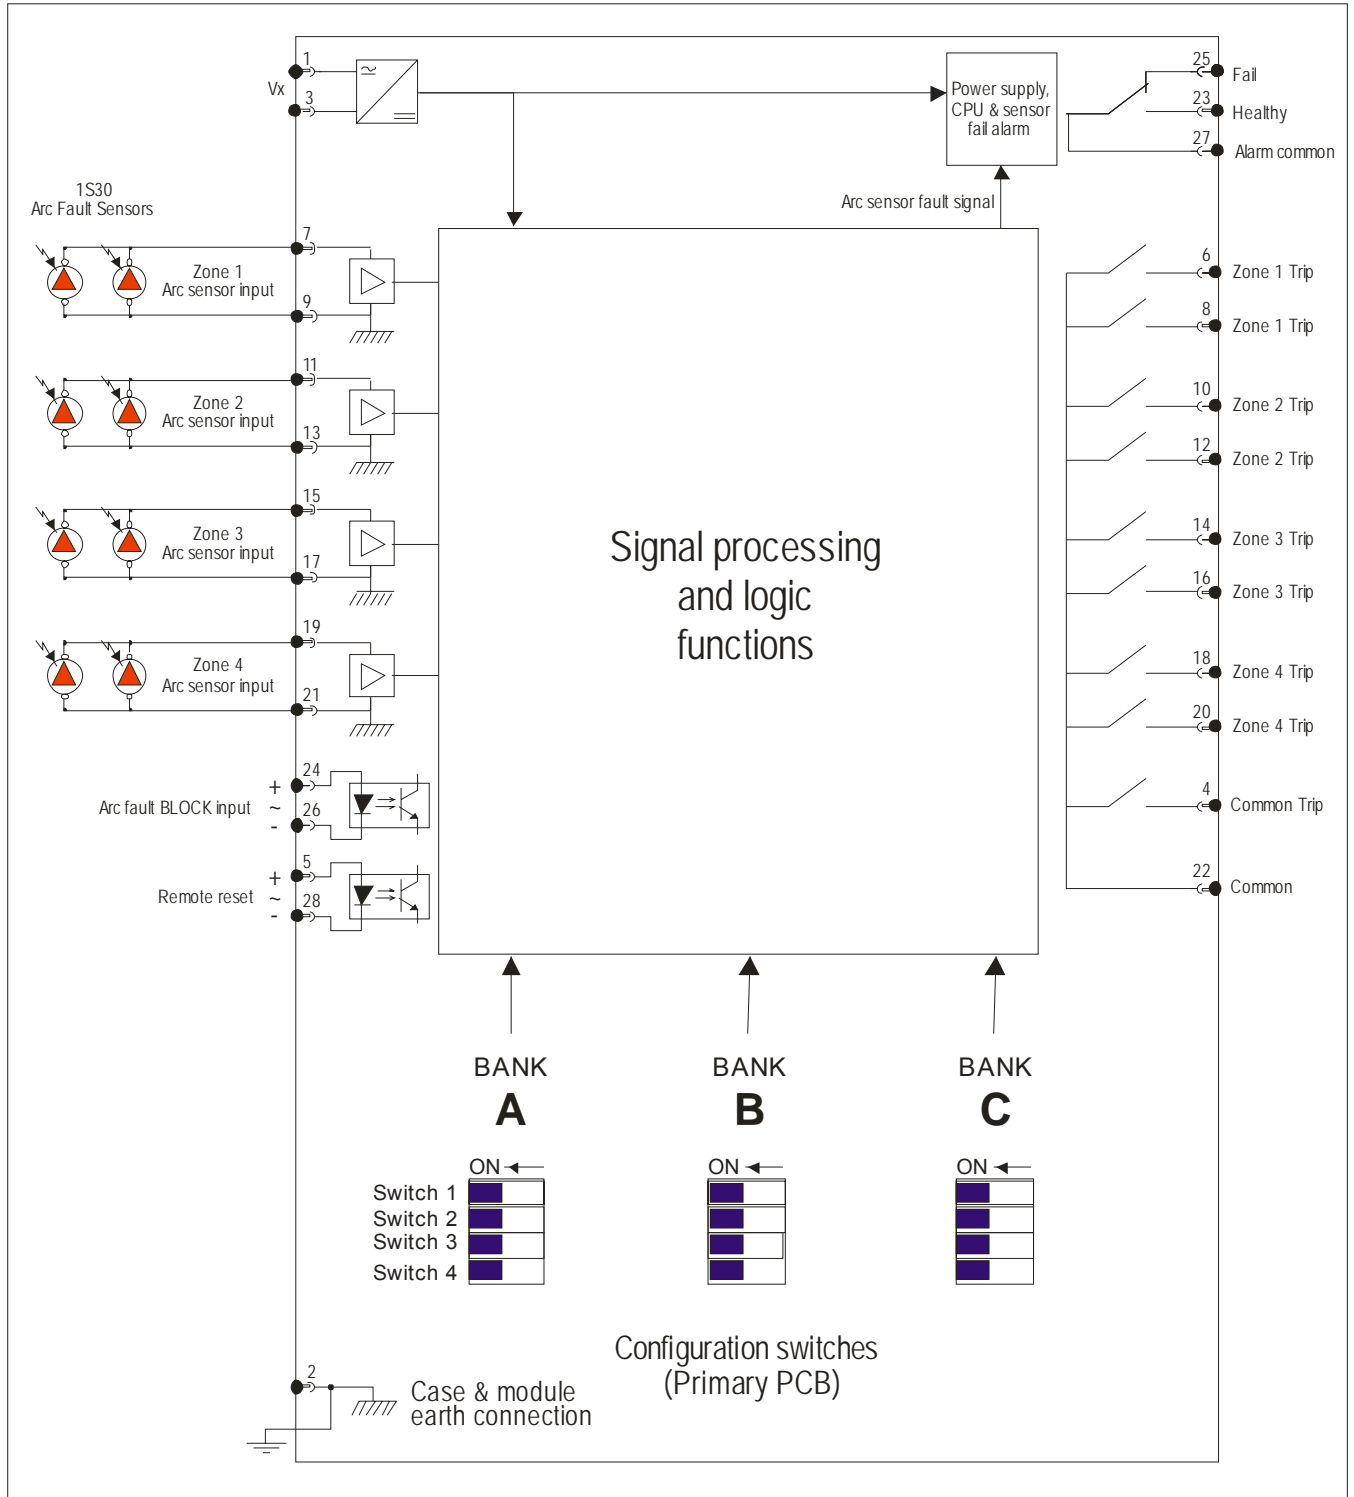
1
Vx
3

Power supply, CPU & sensor fail alarm

25 Fail
23 Healthy
27 Alarm common

1S30
Arc Fault Sensors

Arc sensor fault signal

7
Zone 1
Arc sensor input
9

11
Zone 2
Arc sensor input
13

15
Zone 3
Arc sensor input
17

19
Zone 4
Arc sensor input
21

6 Zone 1 Trip
8 Zone 1 Trip
10 Zone 2 Trip
12 Zone 2 Trip
14 Zone 3 Trip
16 Zone 3 Trip
18 Zone 4 Trip
20 Zone 4 Trip
4 Common Trip
22 Common

Signal processing and logic functions

24
+
Arc fault BLOCK input ~
-
26

5
+
Remote reset ~
-
28

BANK
A

BANK
B

BANK
C

ON
Switch 1
Switch 2
Switch 3
Switch 4

ON

ON

Configuration switches
(Primary PCB)

2
Case & module
earth connection